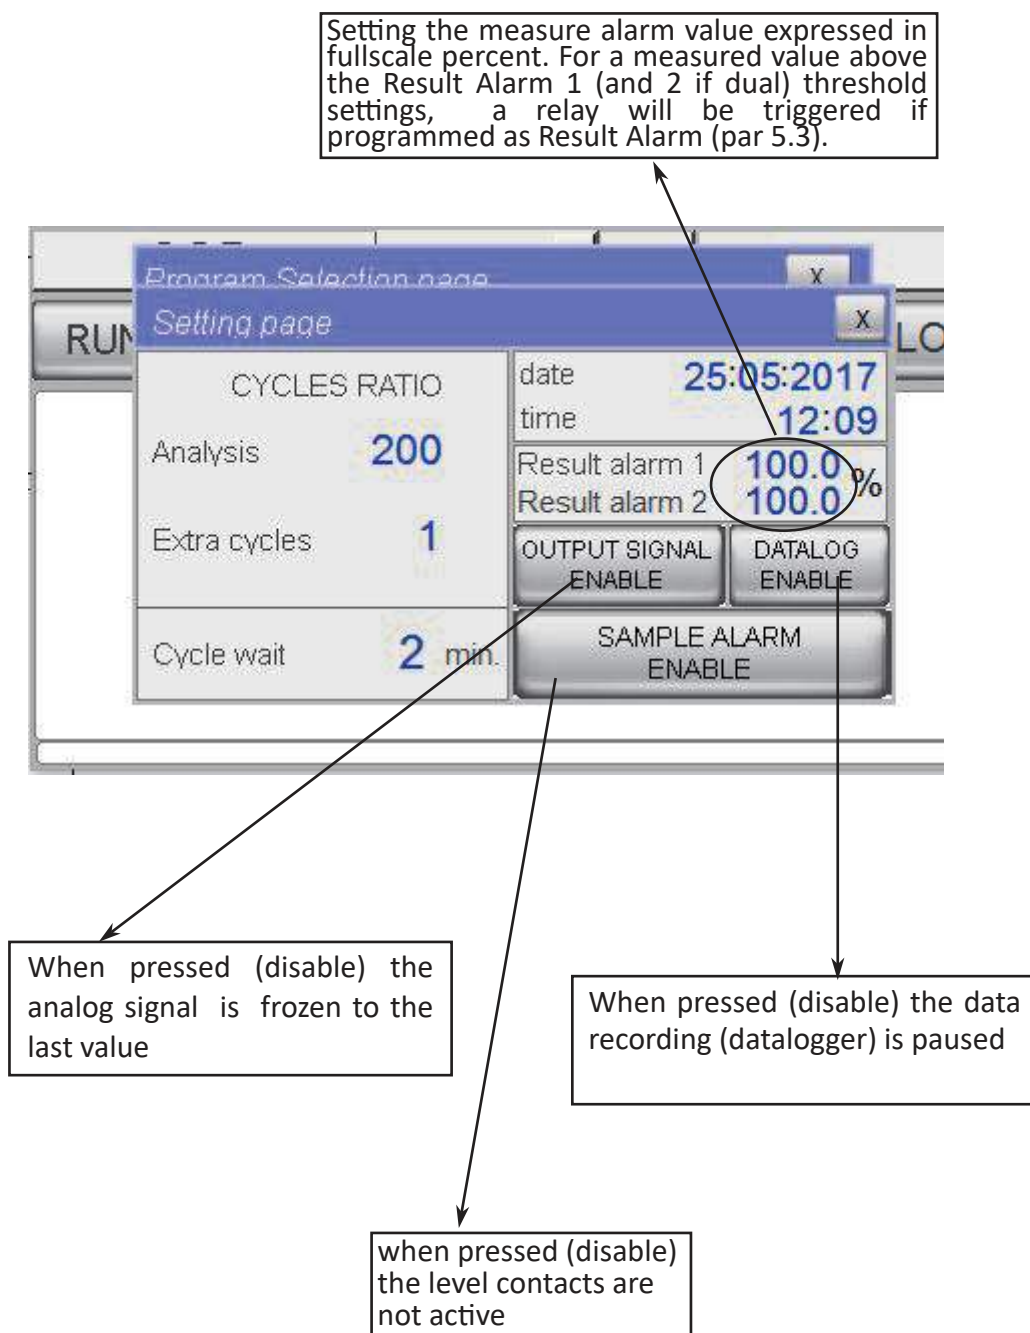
Setting the measure alarm value expressed in fullscale percent. For a measured value above the Result Alarm 1 (and 2 if dual) threshold settings, a relay will be triggered if programmed as Result Alarm (par 5.3).

Program Selection page

x

RUN

LO

Setting page

x

CYCLES RATIO

Analysis 200

Extra cycles 1

Cycle wait 2 min.

date 25:05:2017

time 12:09

Result alarm 1 100.0 %

Result alarm 2 100.0

OUTPUT SIGNAL ENABLE

DATALOG ENABLE

SAMPLE ALARM ENABLE

When pressed (disable) the analog signal is frozen to the last value

When pressed (disable) the data recording (datalogger) is paused

when pressed (disable) the level contacts are not active